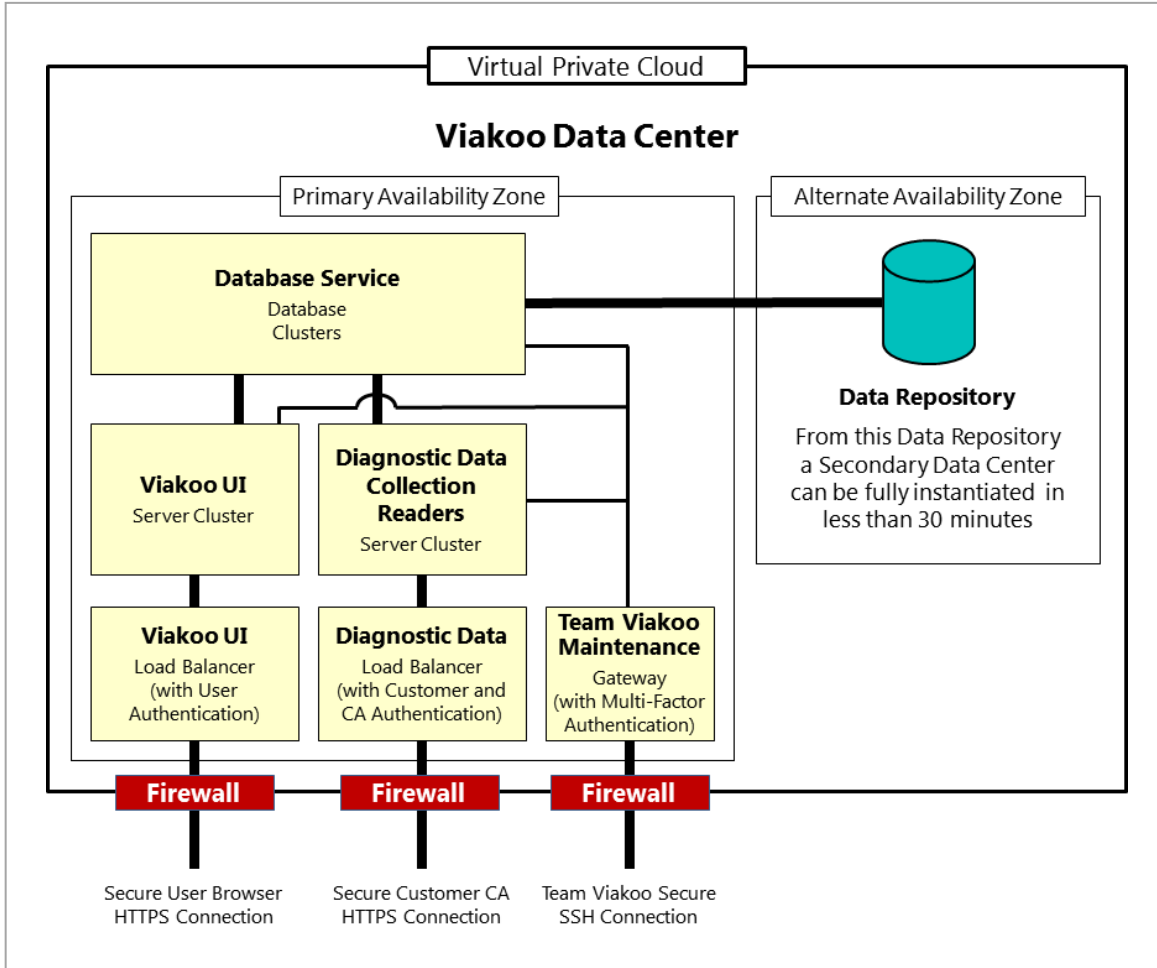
Virtual Private Cloud

Viakoo Data Center

Primary Availability Zone

Alternate Availability Zone

Database Service
Database
Clusters

Data Repository
From this Data Repository a Secondary Data Center can be fully instantiated in less than 30 minutes

Viakoo UI
Server Cluster

Diagnostic Data Collection Readers
Server Cluster

Viakoo UI
Load Balancer
(with User Authentication)

Diagnostic Data
Load Balancer
(with Customer and CA Authentication)

Team Viakoo Maintenance
Gateway
(with Multi-Factor Authentication)

Firewall

Firewall

Firewall

Secure User Browser HTTPS Connection

Secure Customer CA HTTPS Connection

Team Viakoo Secure SSH Connection